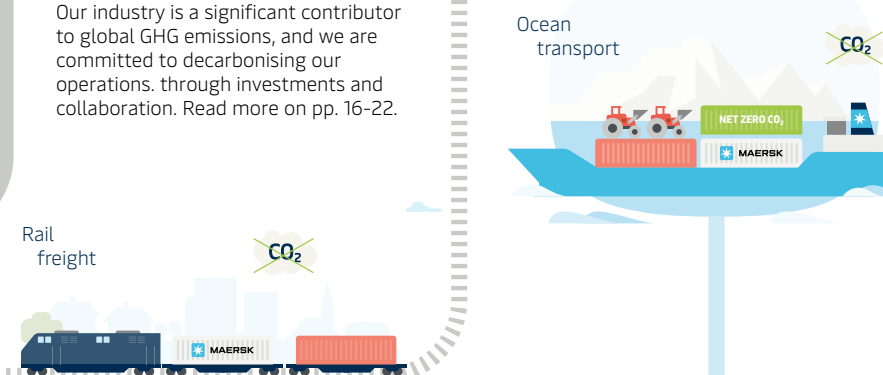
Our industry is a significant contributor to global GHG emissions, and we are committed to decarbonising our operations. through investments and collaboration. Read more on pp. 16-22.

Ocean transport

$CO_2$

NET ZERO $CO_2$

MAERSK

Rail freight

$CO_2$

MAERSK